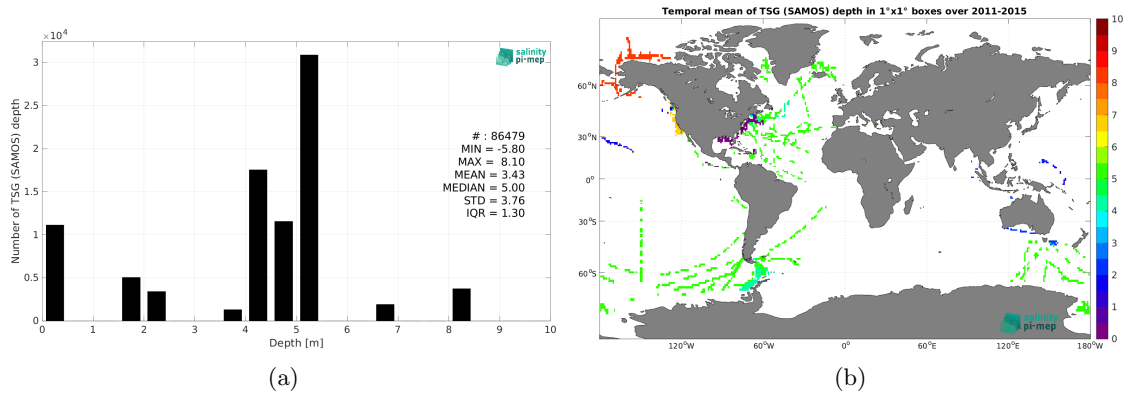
$\times10^4$

salinity pi-mep

3

2.5

2

1.5

1

0.5

0

Number of TSG (SAMOS) depth

# : 86479
MIN = -5.80
MAX = 8.10
MEAN = 3.43
MEDIAN = 5.00
STD = 3.76
IQR = 1.30

0 1 2 3 4 5 6 7 8 9 10

Depth [m]

(a)

Temporal mean of TSG (SAMOS) depth in 1°x1° boxes over 2011-2015

60°N

30°N

0°

30°S

60°S

120°W 60°W 0° 60°E 120°E 180°W

salinity pi-mep

10
9
8
7
6
5
4
3
2
1
0

(b)